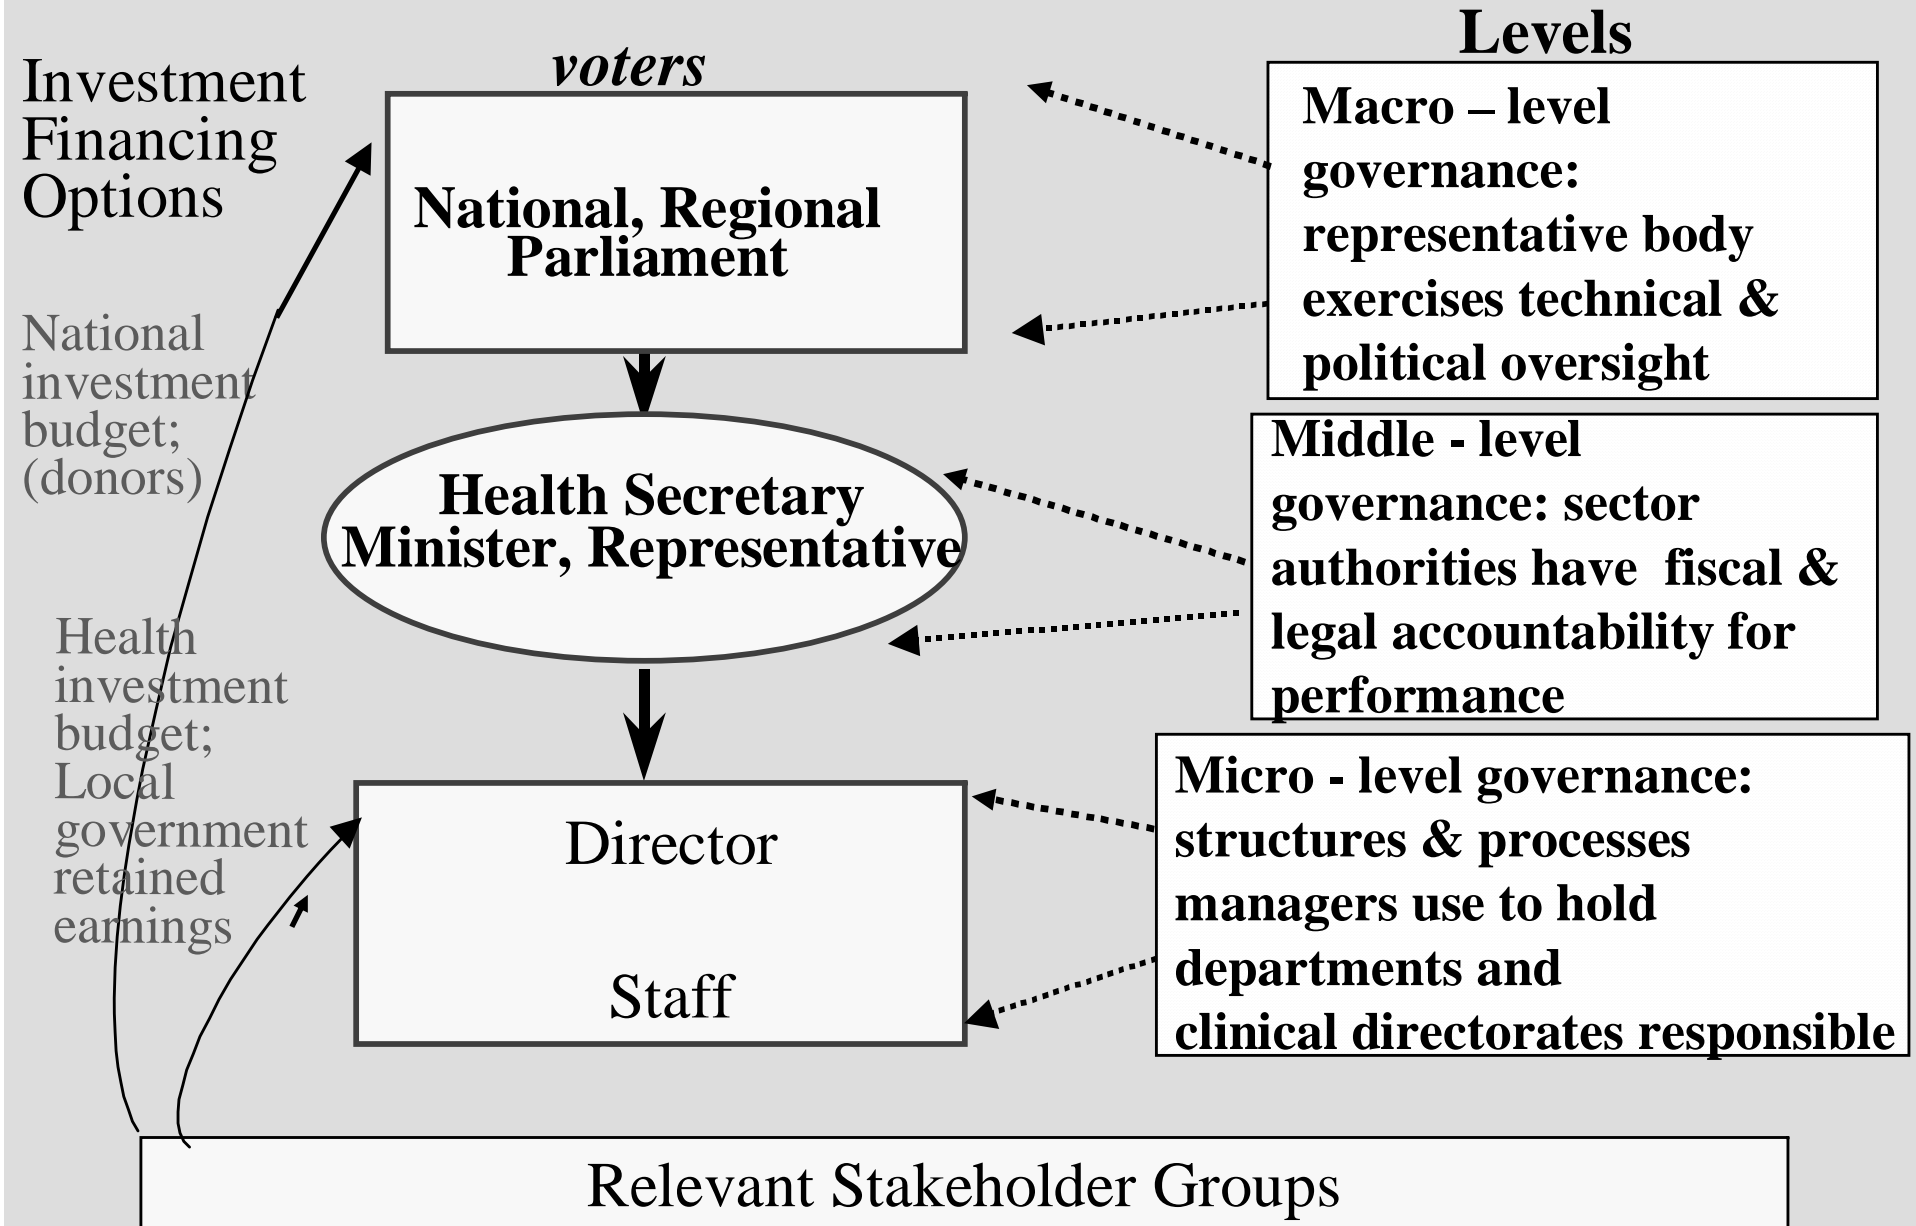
Investment Financing Options

voters

Levels

National, Regional Parliament

Macro – level governance: representative body exercises technical & political oversight

National investment budget; (donors)

Health Secretary Minister, Representative

Middle - level governance: sector authorities have fiscal & legal accountability for performance

Health investment budget; Local government retained earnings

Director

Staff

Micro - level governance: structures & processes managers use to hold departments and clinical directorates responsible

Relevant Stakeholder Groups